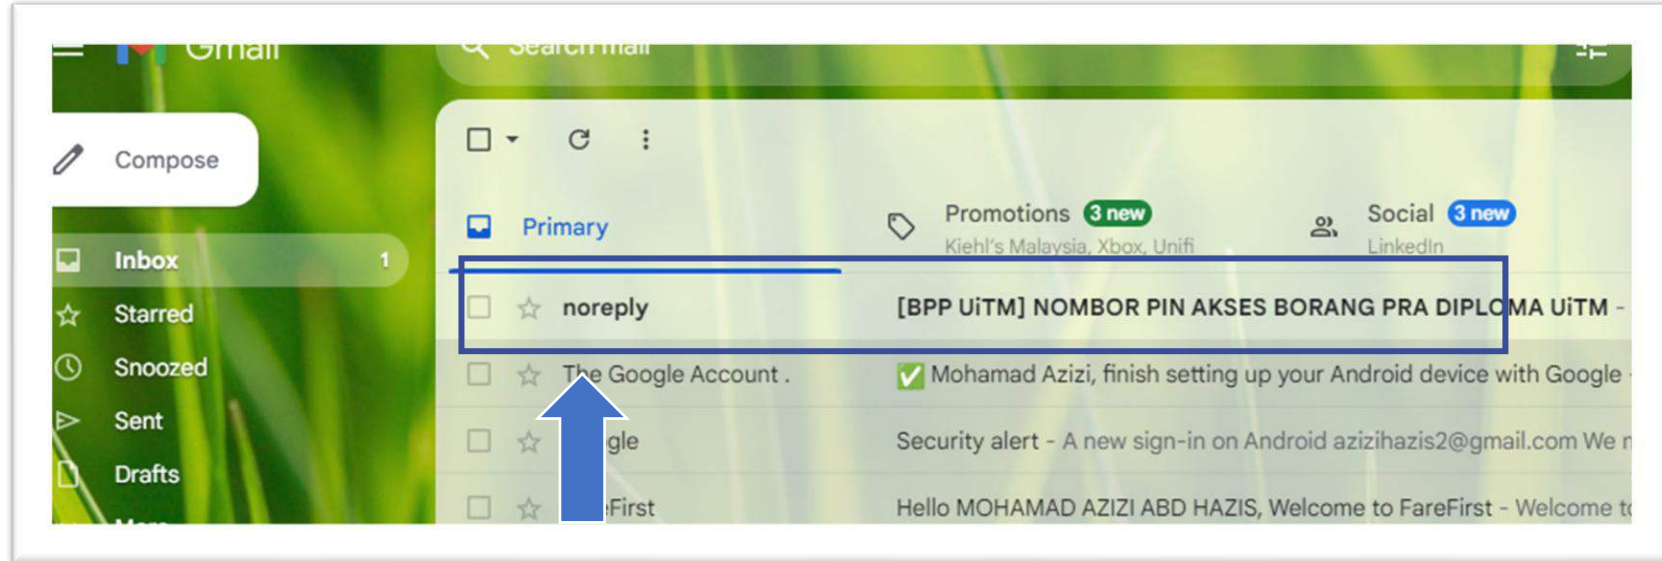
Gmail

Search mail

Compose

Inbox 1

Starred

Snoozed

Sent

Drafts

Primary

Promotions 3 new
Kiehl's Malaysia, Xbox, Unifi

Social 3 new
LinkedIn

noreply [BPP UiTM] NOMBOR PIN AKSES BORANG PRA DIPLOMA UiTM -

The Google Account . ✅ Mohamad Azizi, finish setting up your Android device with Google -

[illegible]gle Security alert - A new sign-in on Android azizihazis2@gmail.com We r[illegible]

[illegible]First Hello MOHAMAD AZIZI ABD HAZIS, Welcome to FareFirst - Welcome t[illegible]